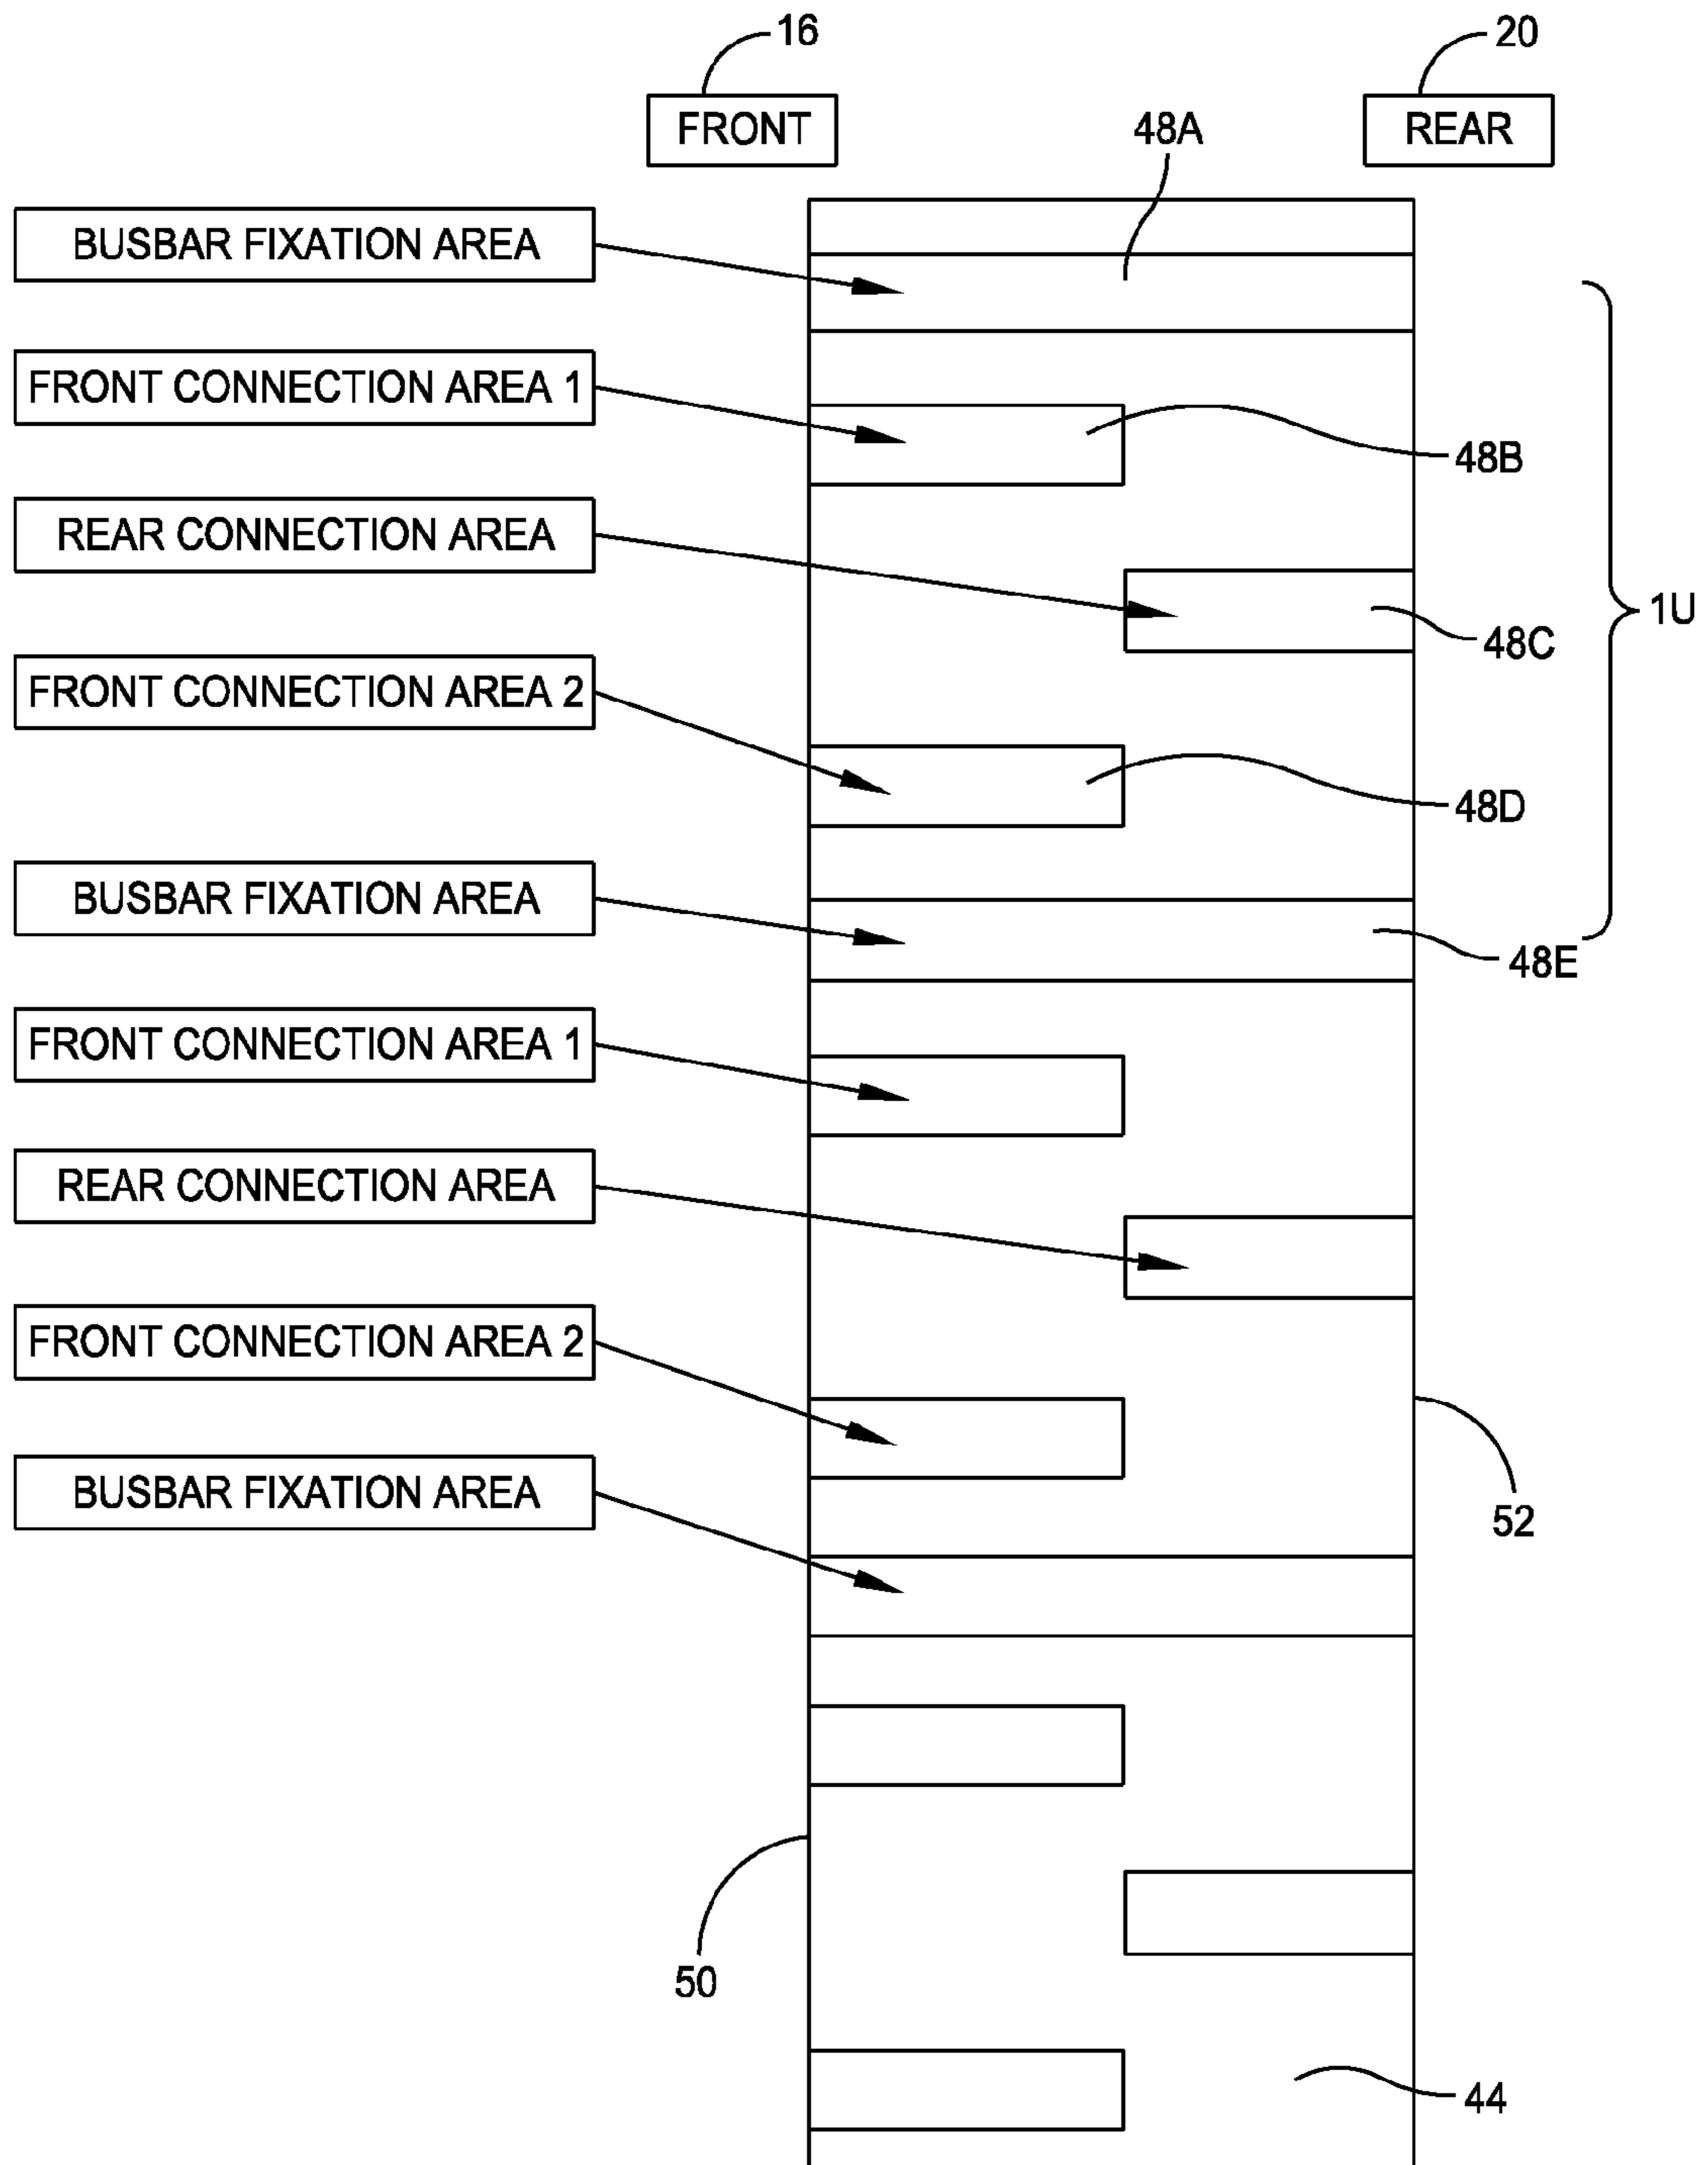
16

FRONT

20

REAR

48A

BUSBAR FIXATION AREA

FRONT CONNECTION AREA 1

48B

REAR CONNECTION AREA

48C

1U

FRONT CONNECTION AREA 2

48D

BUSBAR FIXATION AREA

48E

FRONT CONNECTION AREA 1

REAR CONNECTION AREA

FRONT CONNECTION AREA 2

BUSBAR FIXATION AREA

52

50

44